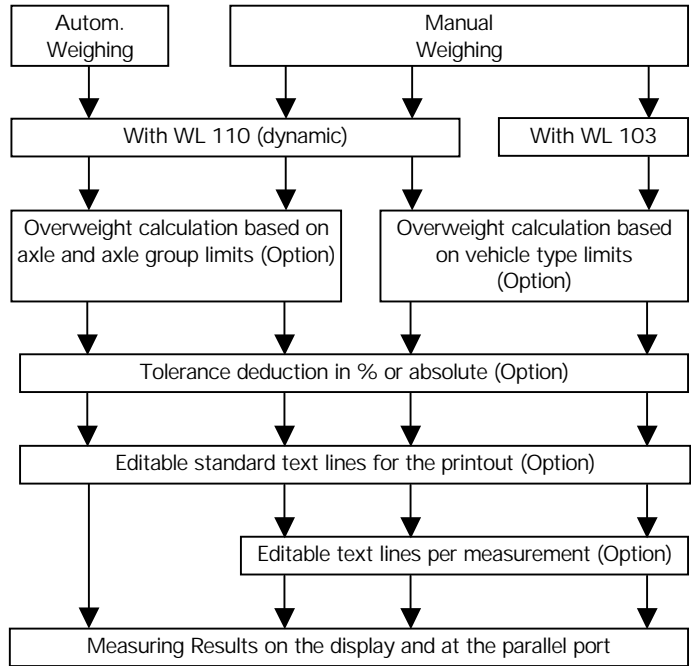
Autom. Weighing

Manual Weighing

With WL 110 (dynamic)

With WL 103

Overweight calculation based on axle and axle group limits (Option)

Overweight calculation based on vehicle type limits (Option)

Tolerance deduction in % or absolute (Option)

Editable standard text lines for the printout (Option)

Editable text lines per measurement (Option)

Measuring Results on the display and at the parallel port